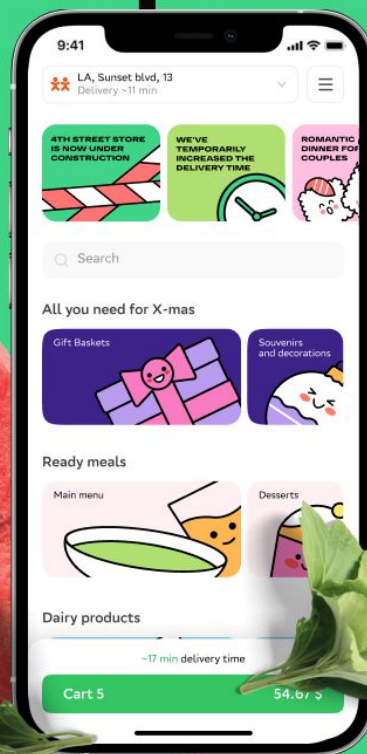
9:41

LA, Sunset blvd, 13
Delivery ~11 min

4TH STREET STORE IS NOW UNDER CONSTRUCTION

WE'VE TEMPORARILY INCREASED THE DELIVERY TIME

ROMANTIC DINNER FOR COUPLES

Search

All you need for X-mas

Gift Baskets

Souvenirs and decorations

Ready meals

Main menu

Desserts

Dairy products

~17 min delivery time

Cart 5

54.67 $